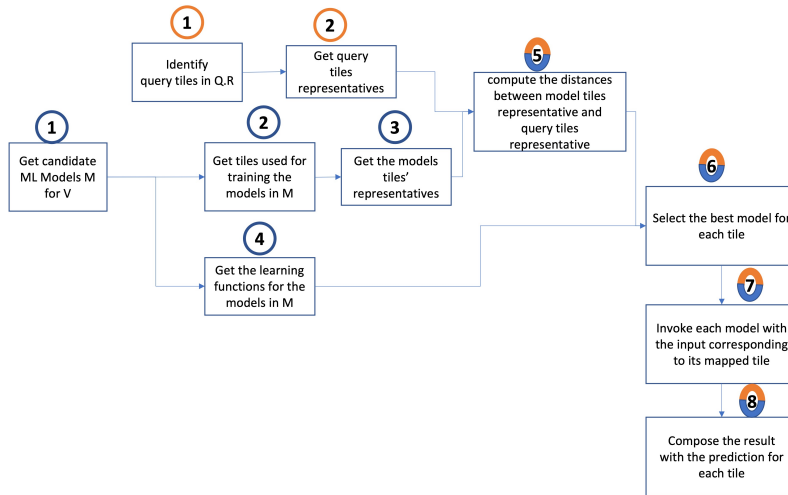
1

Identify query tiles in Q.R

2

Get query tiles representatives

5

compute the distances between model tiles representative and query tiles representative

1

Get candidate ML Models M for V

2

Get tiles used for training the models in M

3

Get the models tiles' representatives

6

Select the best model fo each tile

4

Get the learning functions for the models in M

7

Invoke each model with the input correspondin to its mapped tile

8

Compose the result with the prediction for each tile